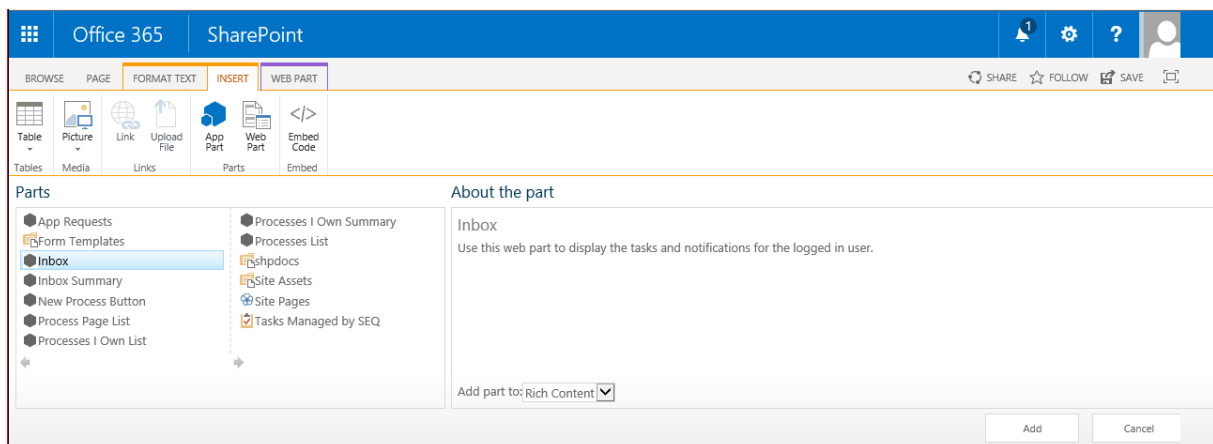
Office 365 SharePoint

1

BROWSE PAGE FORMAT TEXT INSERT WEB PART

SHARE FOLLOW SAVE

Table Picture Link Upload File App Part Web Part Embed Code

Tables Media Links Parts Embed

Parts

App Requests
Form Templates
Inbox
Inbox Summary
New Process Button
Process Page List
Processes I Own List

Processes I Own Summary
Processes List
shpdocs
Site Assets
Site Pages
Tasks Managed by SEQ

About the part

Inbox

Use this web part to display the tasks and notifications for the logged in user.

Add part to: Rich Content

Add Cancel